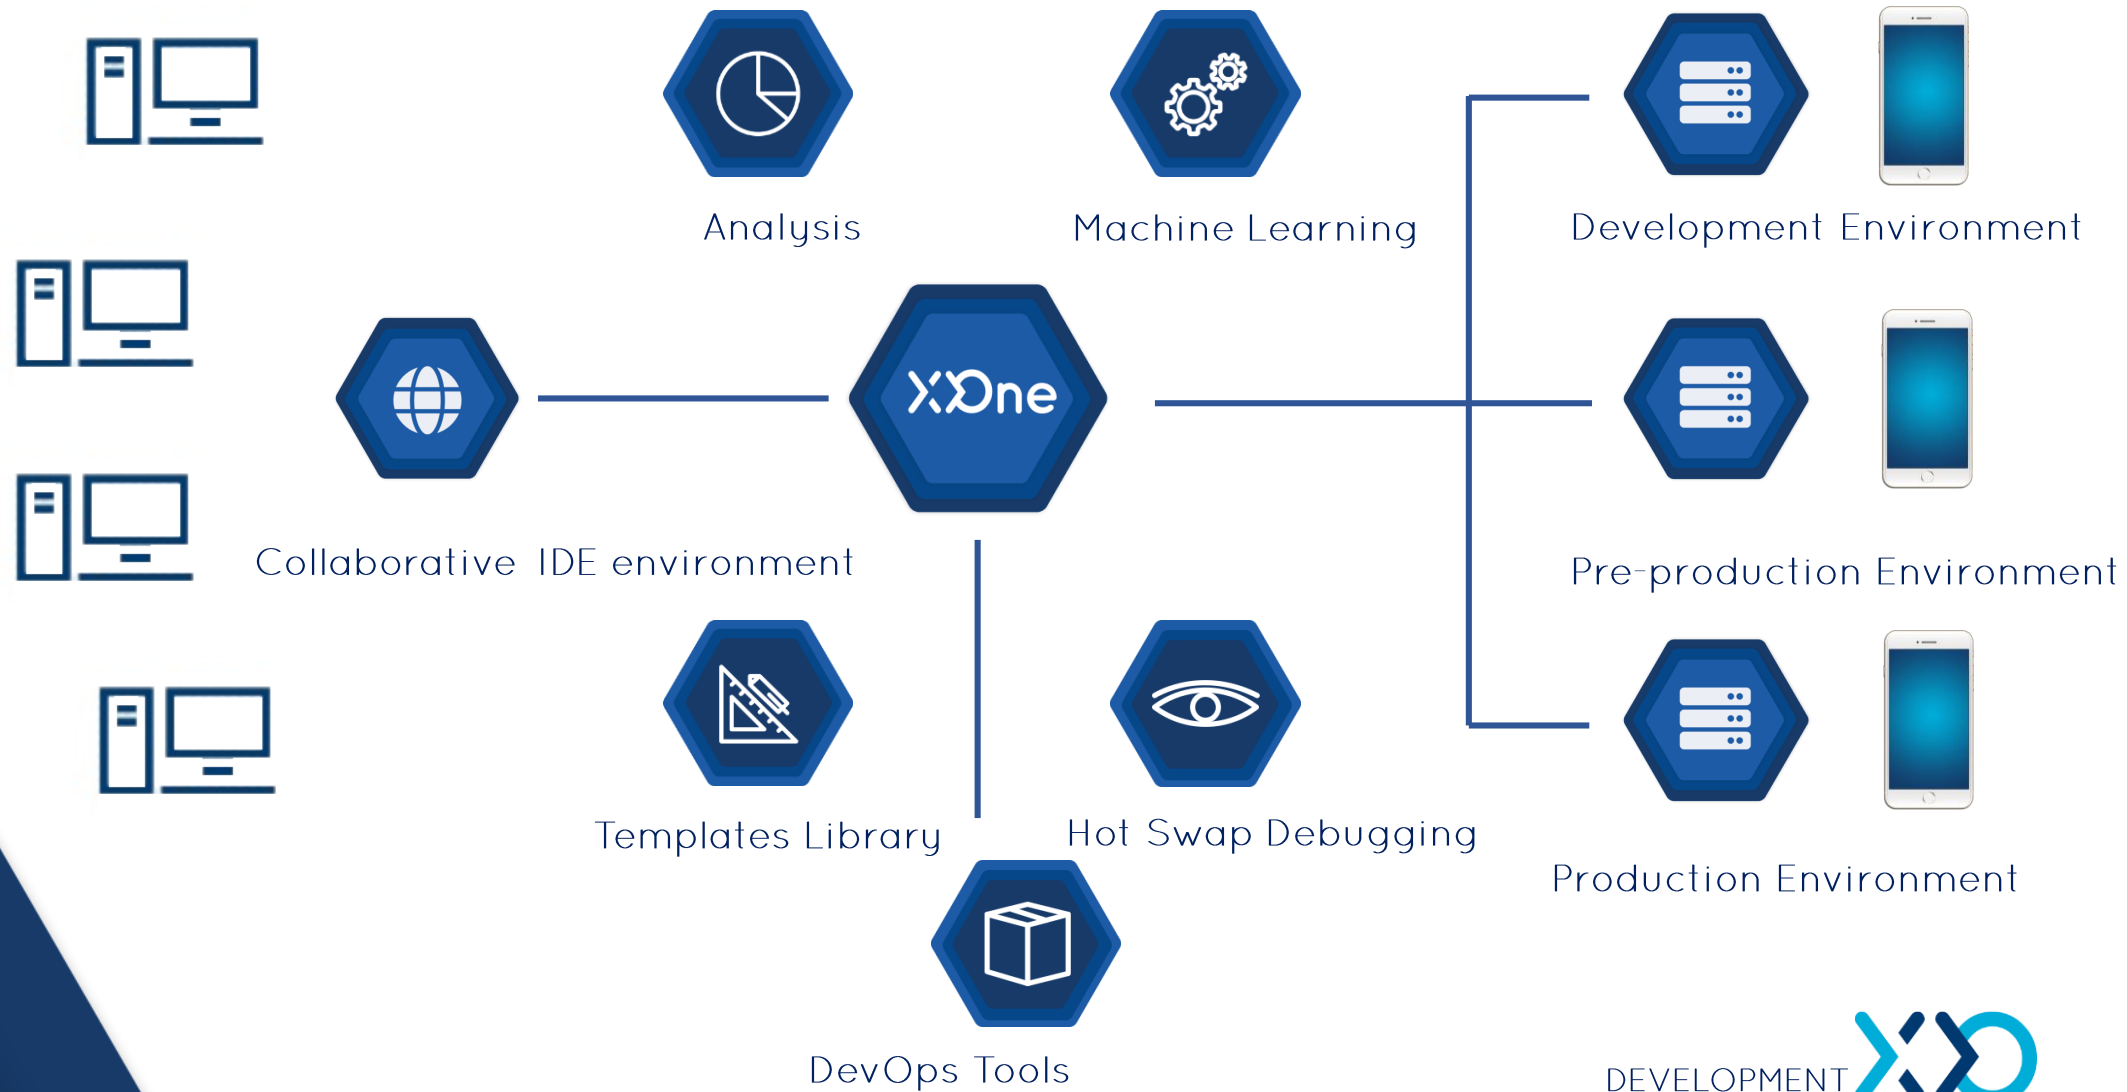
Analysis

Machine Learning

Development Environment

XOne

Collaborative IDE environment

Pre-production Environment

Templates Library

Hot Swap Debugging

Production Environment

DevOps Tools

DEVELOPMENT